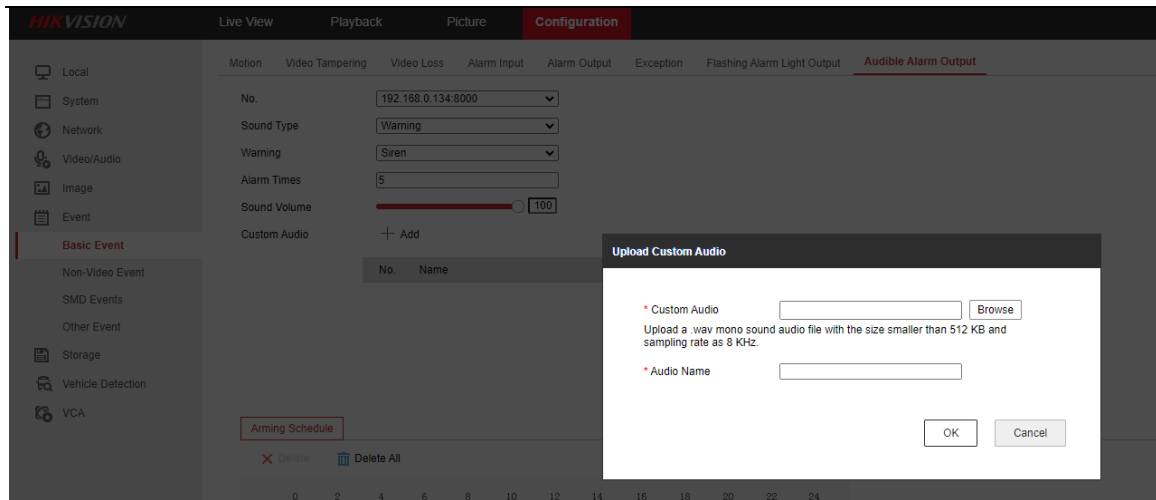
HIKVISION

Live View
Playback
Picture
Configuration

Local
System
Network
Video/Audio
Image
Event
Basic Event
Non-Video Event
SMD Events
Other Event
Storage
Vehicle Detection
VCA

Motion
Video Tampering
Video Loss
Alarm Input
Alarm Output
Exception
Flashing Alarm Light Output
Audible Alarm Output

No.
192.168.0.134:8000
Sound Type
Warning
Warning
Siren
Alarm Times
5
Sound Volume
100
Custom Audio
+ Add

| No. | Name |
|---|---|

Arming Schedule
Delete
Delete All

0 2 4 6 8 10 12 14 16 18 20 22 24

Upload Custom Audio

* Custom Audio
Browse
Upload a .wav mono sound audio file with the size smaller than 512 KB and sampling rate as 8 KHz.
* Audio Name

OK
Cancel